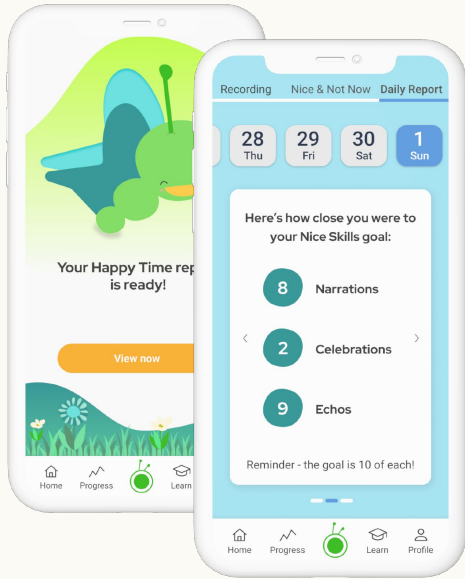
Your Happy Time rep
is ready!

View now

Home Progress Learn

Recording Nice & Not Now Daily Report

28 Thu
29 Fri
30 Sat
1 Sun

Here's how close you were to your Nice Skills goal:

8 Narrations

2 Celebrations

9 Echos

Reminder - the goal is 10 of each!

Home Progress Learn Profile